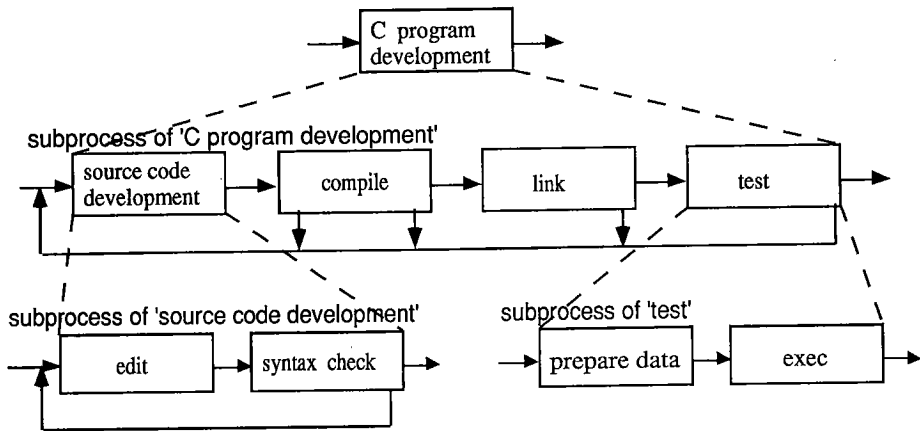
C program development

subprocess of 'C program development'

source code development

compile

link

test

subprocess of 'source code development'

edit

syntax check

subprocess of 'test'

prepare data

exec